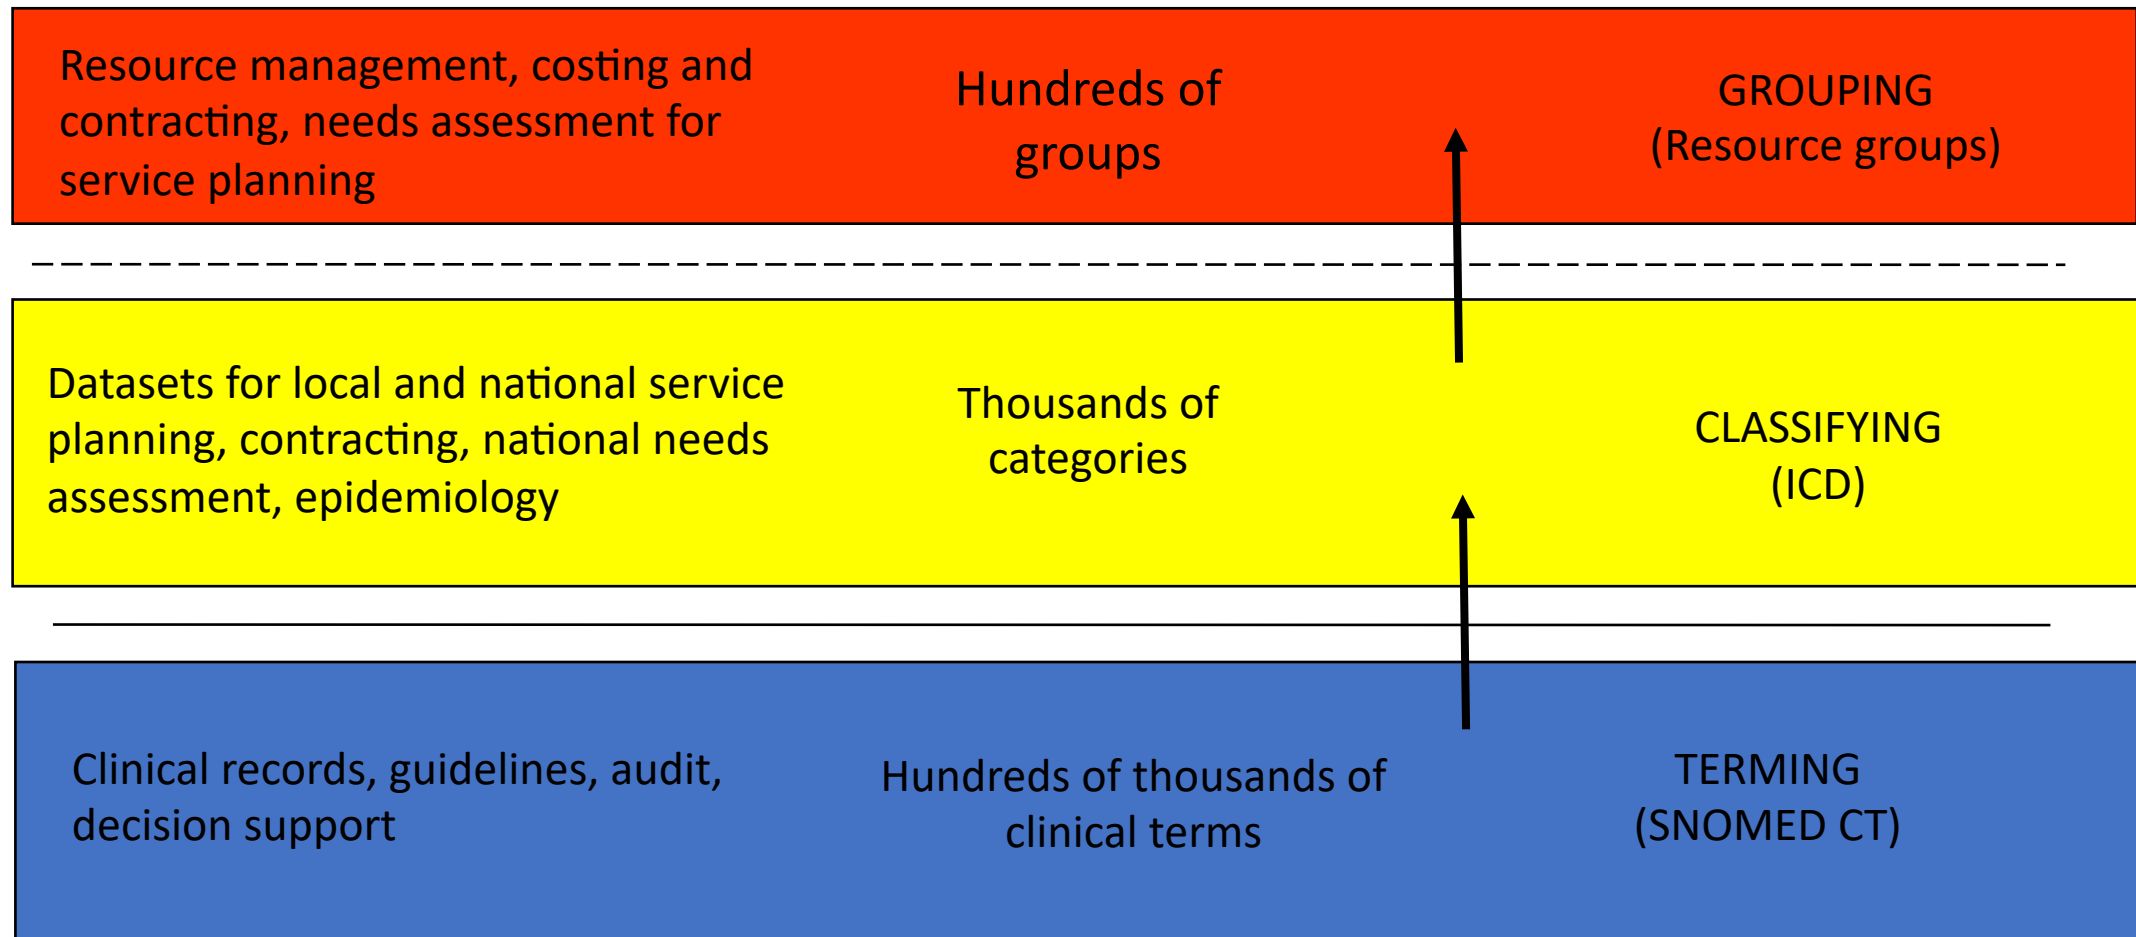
Resource management, costing and contracting, needs assessment for service planning

Hundreds of groups

GROUPING (Resource groups)

Datasets for local and national service planning, contracting, national needs assessment, epidemiology

Thousands of categories

CLASSIFYING (ICD)

Clinical records, guidelines, audit, decision support

Hundreds of thousands of clinical terms

TERMING (SNOMED CT)